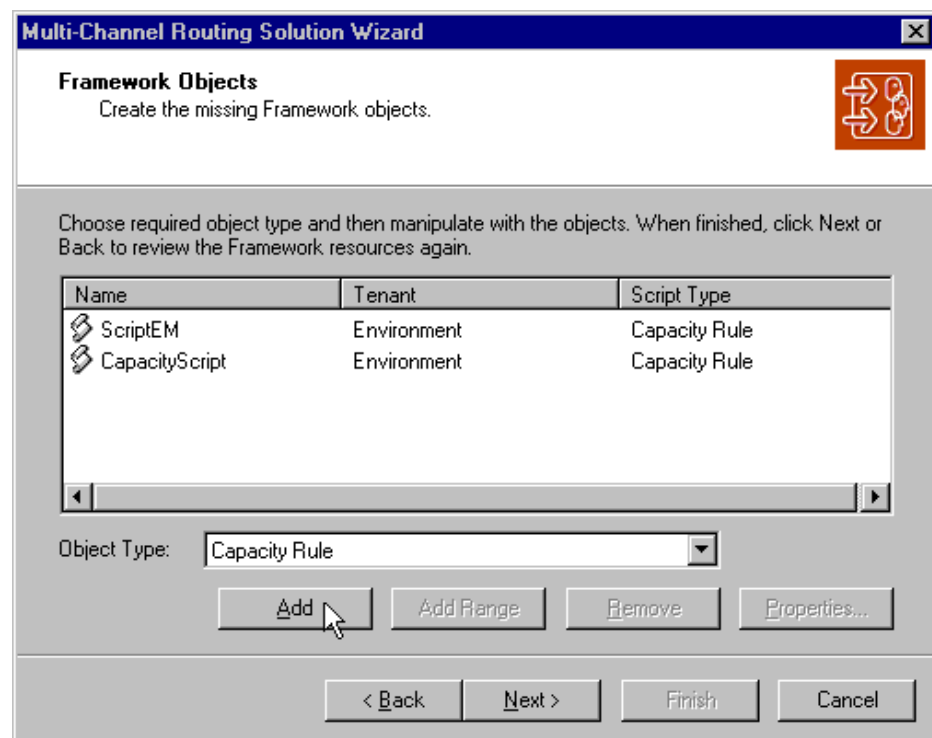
Multi-Channel Routing Solution Wizard

Framework Objects
Create the missing Framework objects.

Choose required object type and then manipulate with the objects. When finished, click Next or Back to review the Framework resources again.

| Name | Tenant | Script Type |
|---|---|---|
| ScriptEM | Environment | Capacity Rule |
| CapacityScript | Environment | Capacity Rule |

Object Type: Capacity Rule

Add
Add Range
Remove
Properties...

< Back
Next >
Finish
Cancel